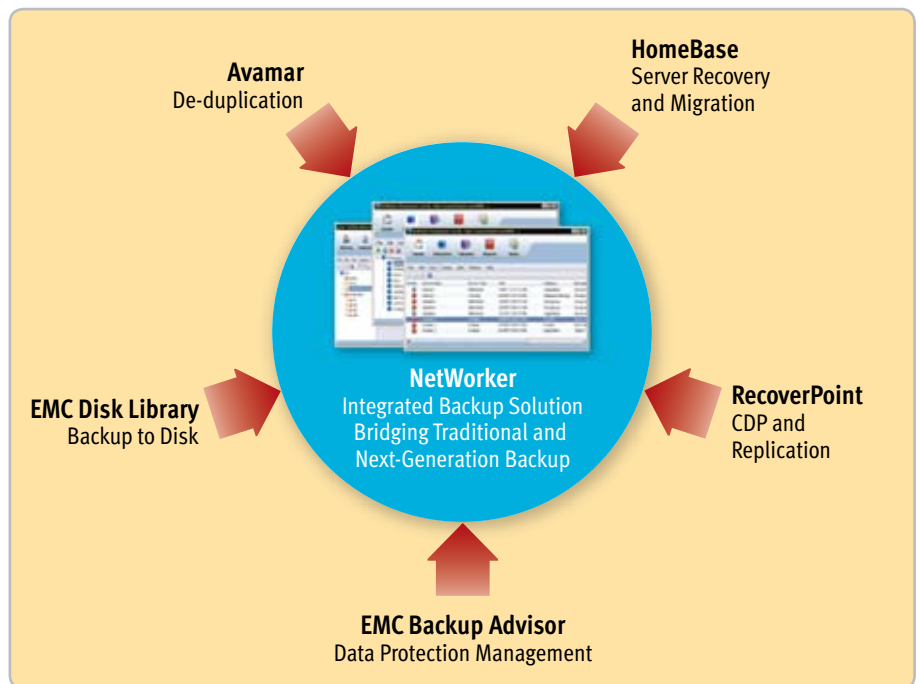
**Avamar**
De-duplication

**HomeBase**
Server Recovery
and Migration

**NetWorker**
Integrated Backup Solution
Bridging Traditional and
Next-Generation Backup

**EMC Disk Library**
Backup to Disk

**RecoverPoint**
CDP and
Replication

**EMC Backup Advisor**
Data Protection Management